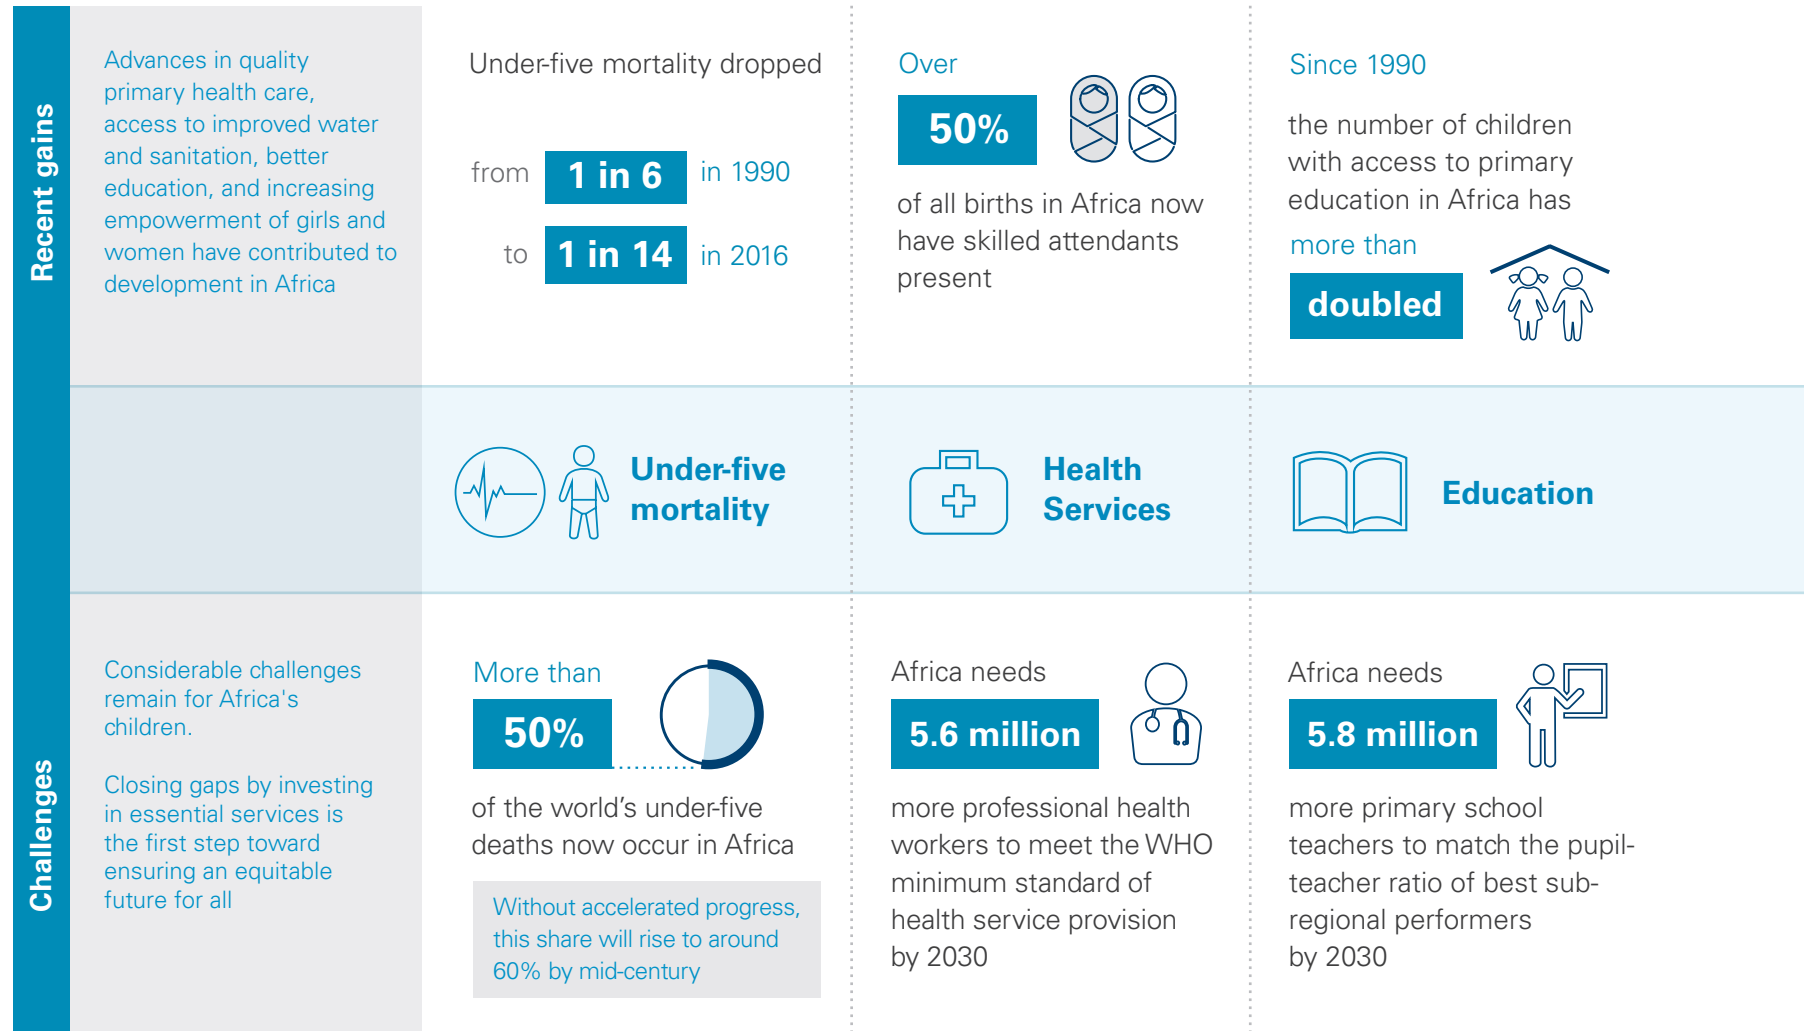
Recent gains

Advances in quality primary health care, access to improved water and sanitation, better education, and increasing empowerment of girls and women have contributed to development in Africa

Under-five mortality dropped

from 1 in 6 in 1990

to 1 in 14 in 2016

Over 50%

of all births in Africa now have skilled attendants present

Since 1990

the number of children with access to primary education in Africa has

more than doubled

Under-five mortality

Health Services

Education

Challenges

Considerable challenges remain for Africa's children.

Closing gaps by investing in essential services is the first step toward ensuring an equitable future for all

More than 50%

of the world's under-five deaths now occur in Africa

Without accelerated progress, this share will rise to around 60% by mid-century

Africa needs 5.6 million

more professional health workers to meet the WHO minimum standard of health service provision by 2030

Africa needs 5.8 million

more primary school teachers to match the pupil-teacher ratio of best sub-regional performers by 2030